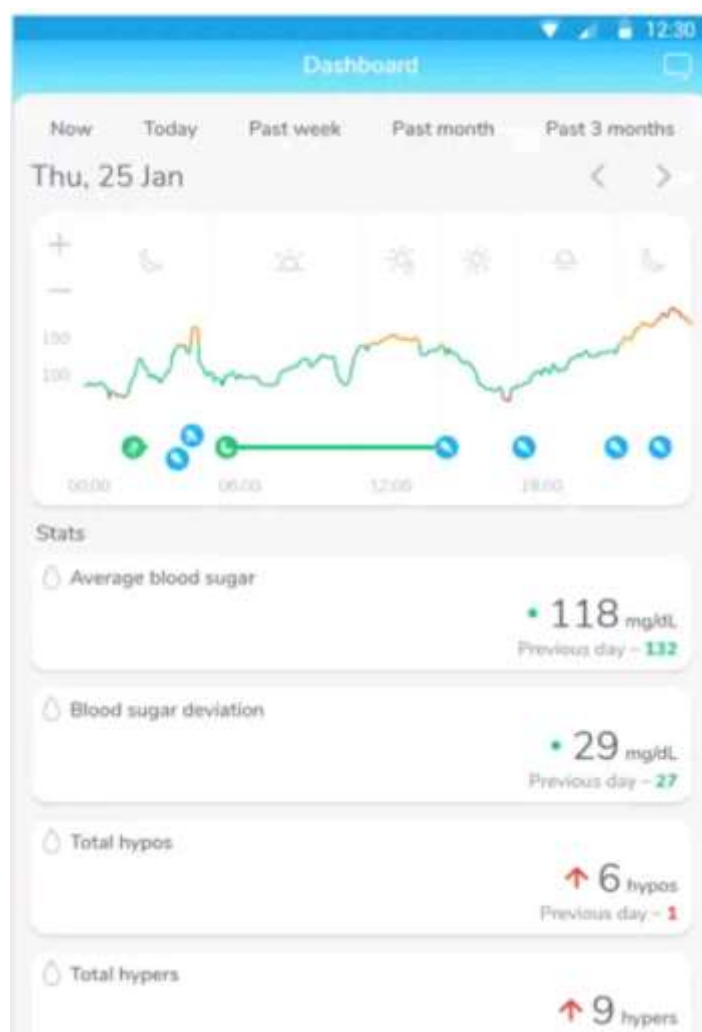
12:30

Dashboard

Now Today Past week Past month Past 3 months

Thu, 25 Jan

+

—

150

100

00:00 06:00 12:00 18:00

Stats

Average blood sugar

• 118 mg/dL

Previous day – 132

Blood sugar deviation

• 29 mg/dL

Previous day – 27

Total hypos

↑ 6 hypos

Previous day – 1

Total hypers

↑ 9 hypers